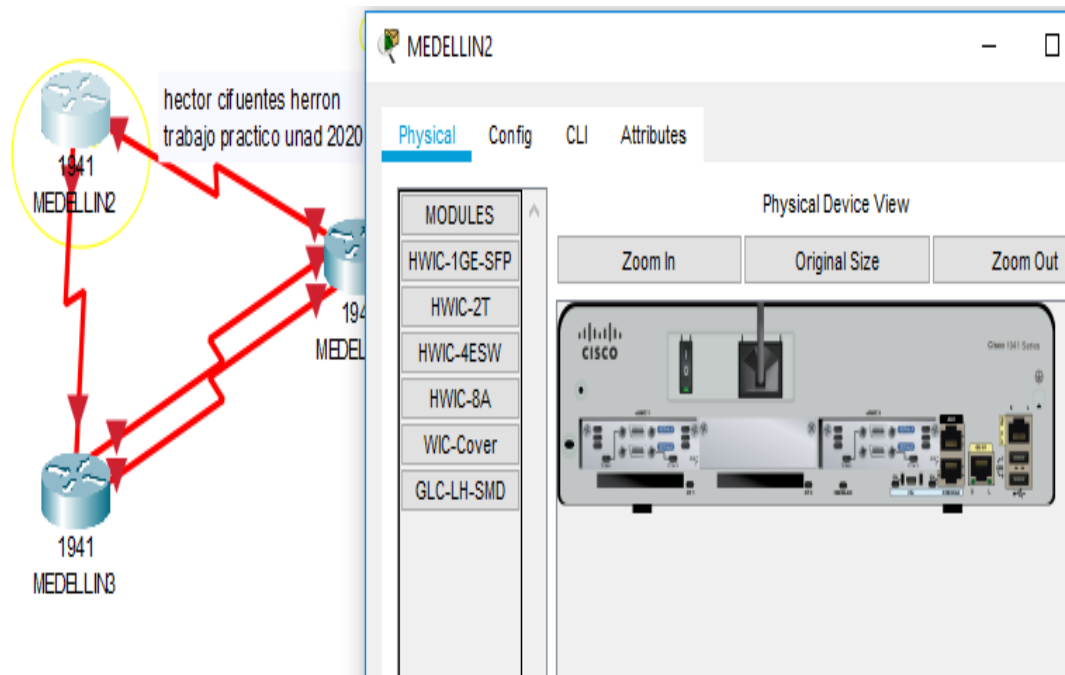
1941
MEDELLIN2

hector cifuentes herron
trabajo practico unad 2020

194
MEDEL

1941
MEDELLIN3

MEDELLIN2

Physical Config CLI Attributes

MODULES
HWIC-1GE-SFP
HWIC-2T
HWIC-4ESW
HWIC-8A
WIC-Cover
GLC-LH-SMD

Physical Device View

Zoom In
Original Size
Zoom Out

cisco
Cisco 1941 Series